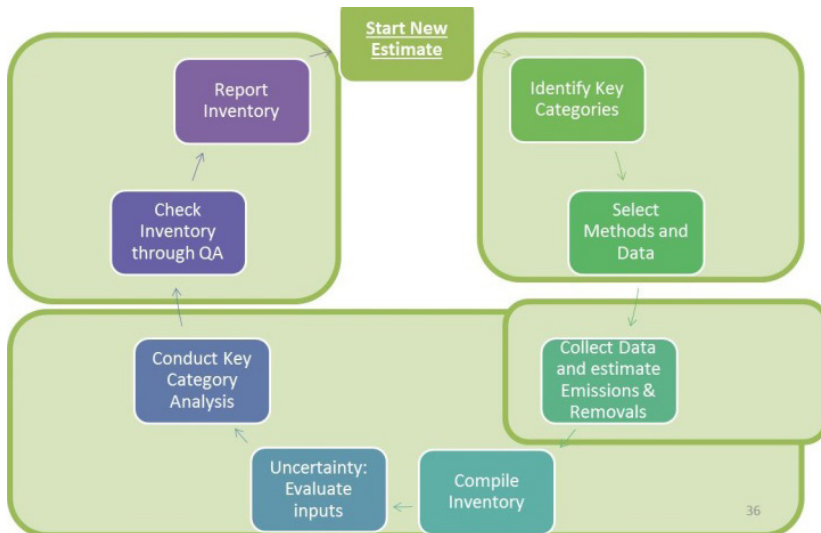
Start New Estimate

Identify Key Categories

Select Methods and Data

Collect Data and estimate Emissions & Removals

Compile Inventory

Uncertainty: Evaluate inputs

Conduct Key Category Analysis

Check Inventory through QA

Report Inventory

36